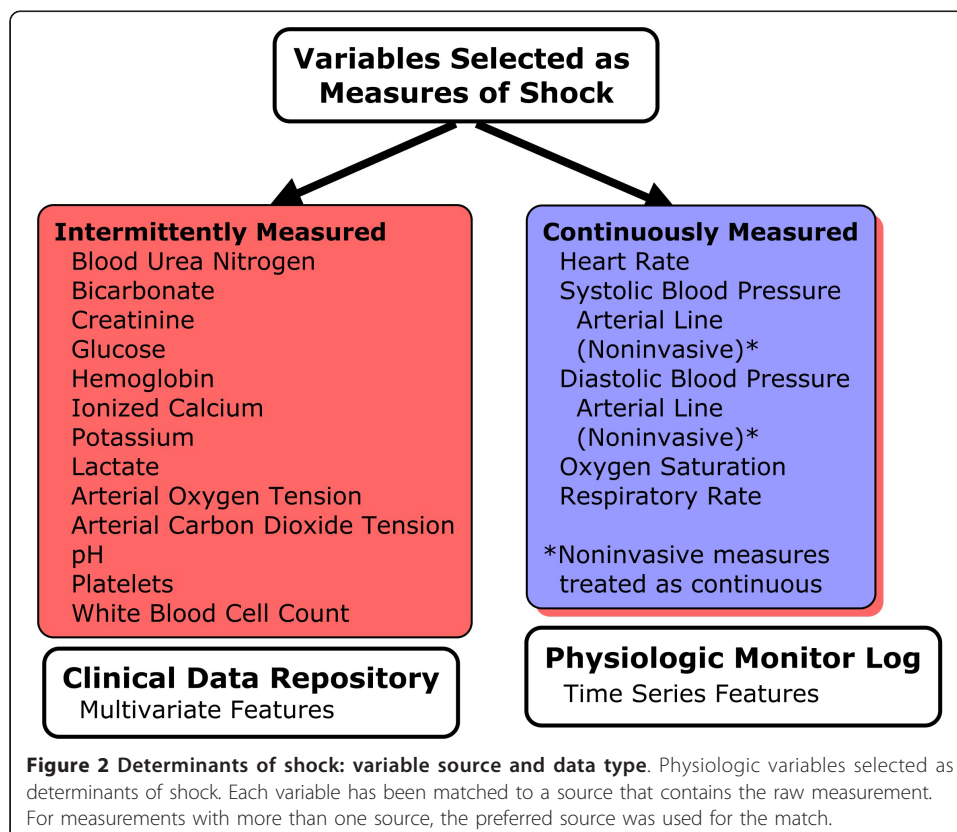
Variables Selected as Measures of Shock

Intermittently Measured
Blood Urea Nitrogen
Bicarbonate
Creatinine
Glucose
Hemoglobin
Ionized Calcium
Potassium
Lactate
Arterial Oxygen Tension
Arterial Carbon Dioxide Tension
pH
Platelets
White Blood Cell Count

Clinical Data Repository
Multivariate Features

Continuously Measured
Heart Rate
Systolic Blood Pressure
Arterial Line
(Noninvasive)*
Diastolic Blood Pressure
Arterial Line
(Noninvasive)*
Oxygen Saturation
Respiratory Rate

*Noninvasive measures treated as continuous

Physiologic Monitor Log
Time Series Features

**Figure 2 Determinants of shock: variable source and data type**. Physiologic variables selected as determinants of shock. Each variable has been matched to a source that contains the raw measurement. For measurements with more than one source, the preferred source was used for the match.